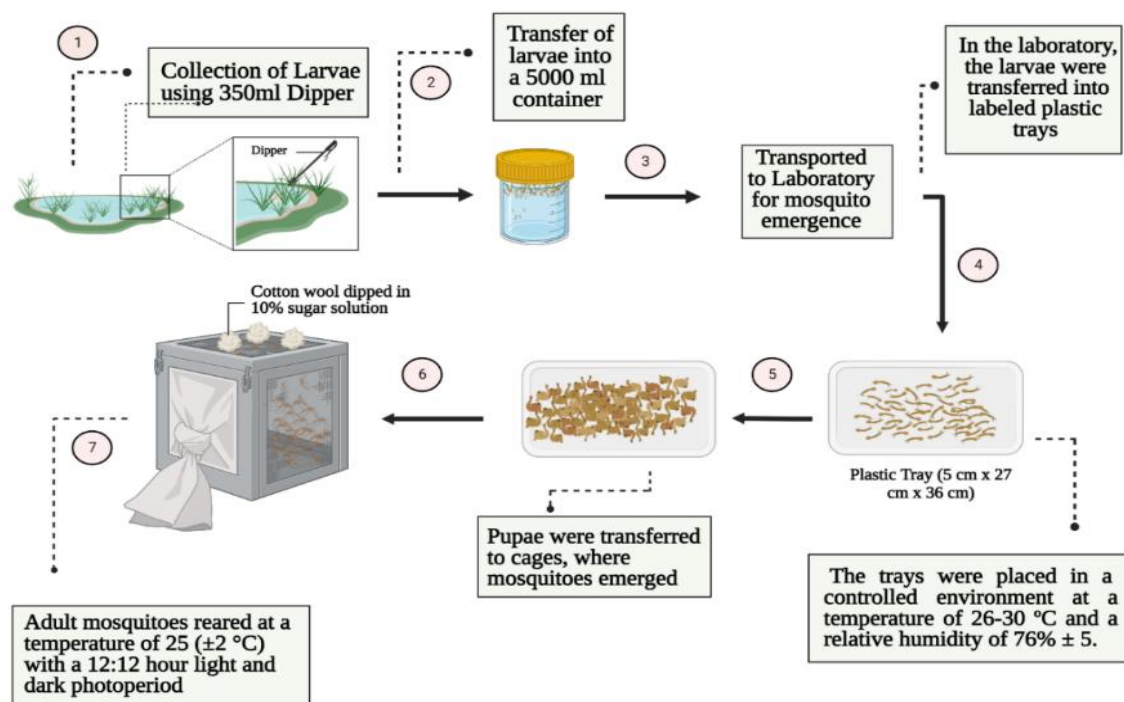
1

Collection of Larvae using 350ml Dipper

Dipper

2

Transfer of larvae into a 5000 ml container

3

Transported to Laboratory for mosquito emergence

In the laboratory, the larvae were transferred into labeled plastic trays

4

Cotton wool dipped in 10% sugar solution

6

5

7

Plastic Tray (5 cm x 27 cm x 36 cm)

Pupae were transferred to cages, where mosquitoes emerged

The trays were placed in a controlled environment at a temperature of 26-30 ºC and a relative humidity of 76% ± 5.

Adult mosquitoes reared at a temperature of 25 (±2 °C) with a 12:12 hour light and dark photoperiod